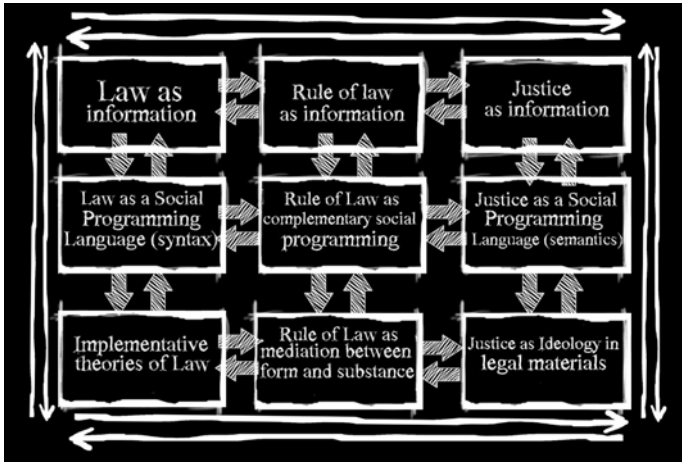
Law as information

Rule of law as information

Justice as information

Law as a Social Programming Language (syntax)

Rule of Law as complementary social programming

Justice as a Social Programming Language (semantics)

Implementative theories of Law

Rule of Law as mediation between form and substance

Justice as Ideology in legal materials